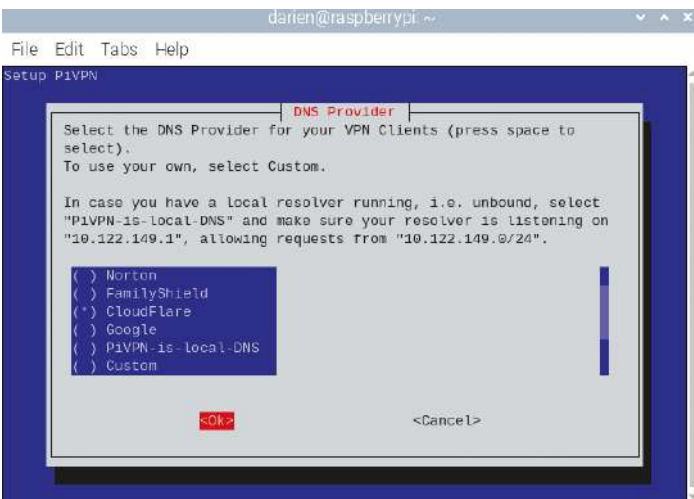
darien@raspberrypi: ~

File Edit Tabs Help

Setup PiVPN

DNS Provider

Select the DNS Provider for your VPN Clients (press space to select).
To use your own, select Custom.

In case you have a local resolver running, i.e. unbound, select "PiVPN-is-local-DNS" and make sure your resolver is listening on "10.122.149.1", allowing requests from "10.122.149.0/24".

( ) Norton
( ) FamilyShield
(*) CloudFlare
( ) Google
( ) PiVPN-is-local-DNS
( ) Custom

<Ok>

<Cancel>